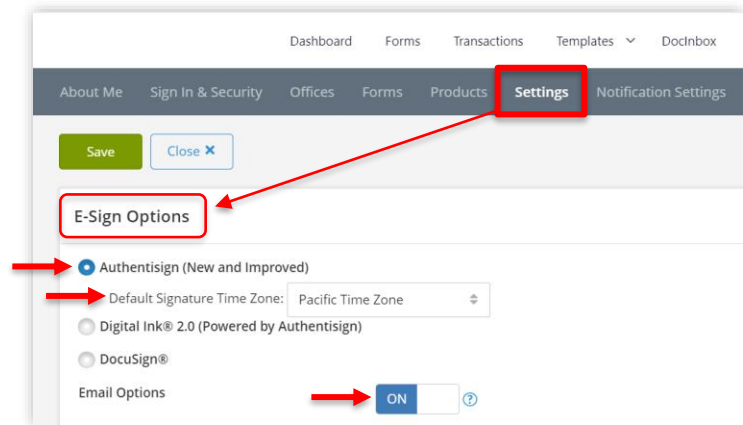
Dashboard Forms Transactions Templates DocInbox

About Me Sign In & Security Offices Forms Products Settings Notification Settings

Save Close ✖

E-Sign Options

Authentisign (New and Improved)

Default Signature Time Zone: Pacific Time Zone

Digital Ink® 2.0 (Powered by Authentisign)

DocuSign®

Email Options ON ?